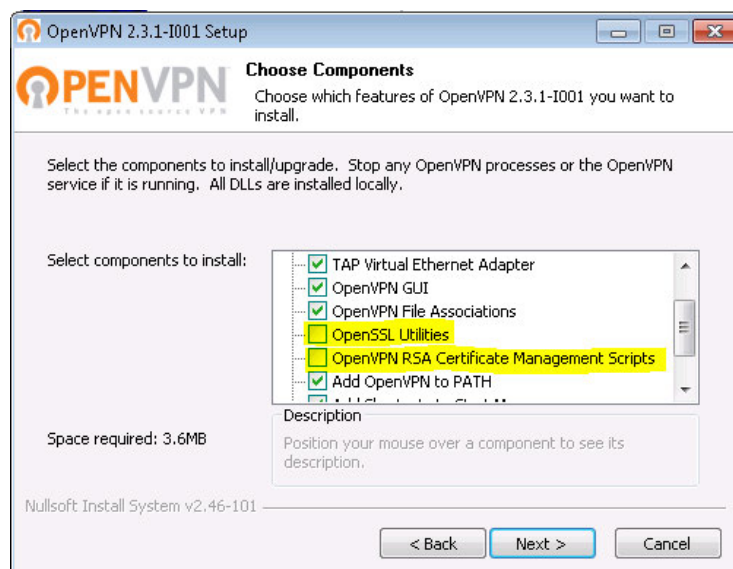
OpenVPN 2.3.1-I001 Setup

OPENVPN
The open source VPN

Choose Components
Choose which features of OpenVPN 2.3.1-I001 you want to install.

Select the components to install/upgrade. Stop any OpenVPN processes or the OpenVPN service if it is running. All DLLs are installed locally.

Select components to install:

TAP Virtual Ethernet Adapter
OpenVPN GUI
OpenVPN File Associations
OpenSSL Utilities
OpenVPN RSA Certificate Management Scripts
Add OpenVPN to PATH
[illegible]

Space required: 3.6MB

Description
Position your mouse over a component to see its description.

Nullsoft Install System v2.46-101

< Back
Next >
Cancel